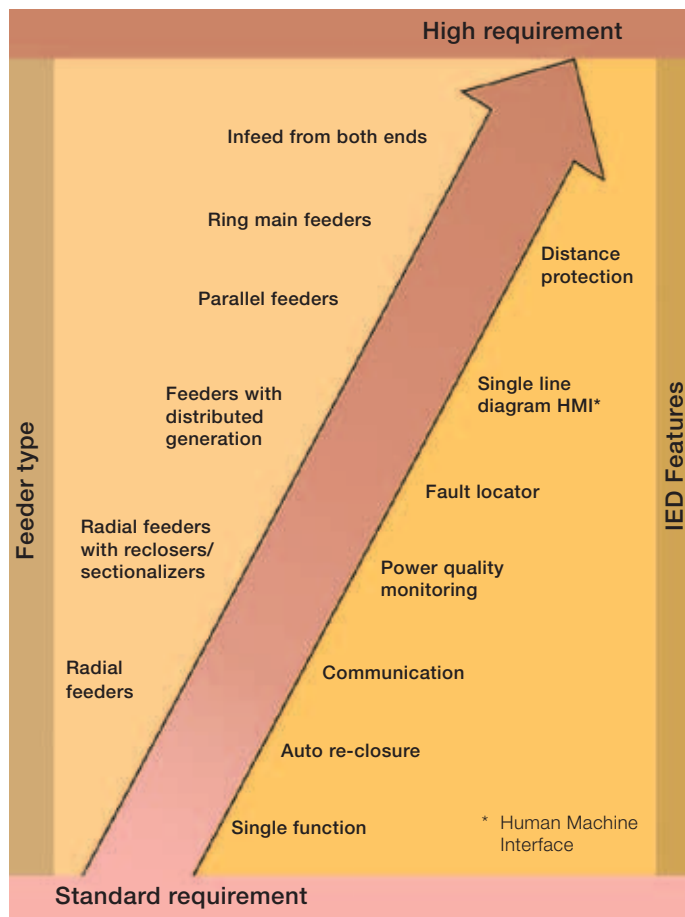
High requirement

Feeder type

Infeed from both ends

Ring main feeders

Parallel feeders

Feeders with distributed generation

Radial feeders with reclosers/ sectionalizers

Radial feeders

IED Features

Distance protection

Single line diagram HMI*

Fault locator

Power quality monitoring

Communication

Auto re-closure

Single function

* Human Machine Interface

Standard requirement